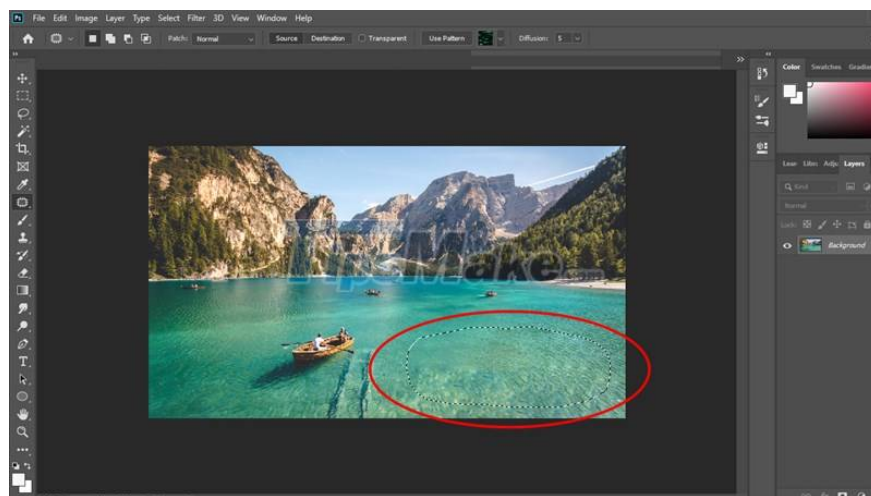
Ps File Edit Image Layer Type Select Filter 3D View Window Help

Patch: Normal Source Destination Transparent Use Pattern Diffusion: 5

Color Swatches Gradie

Lear Libr Adju Layers

Kind

Normal

Lock:

Background

TipsMake.com